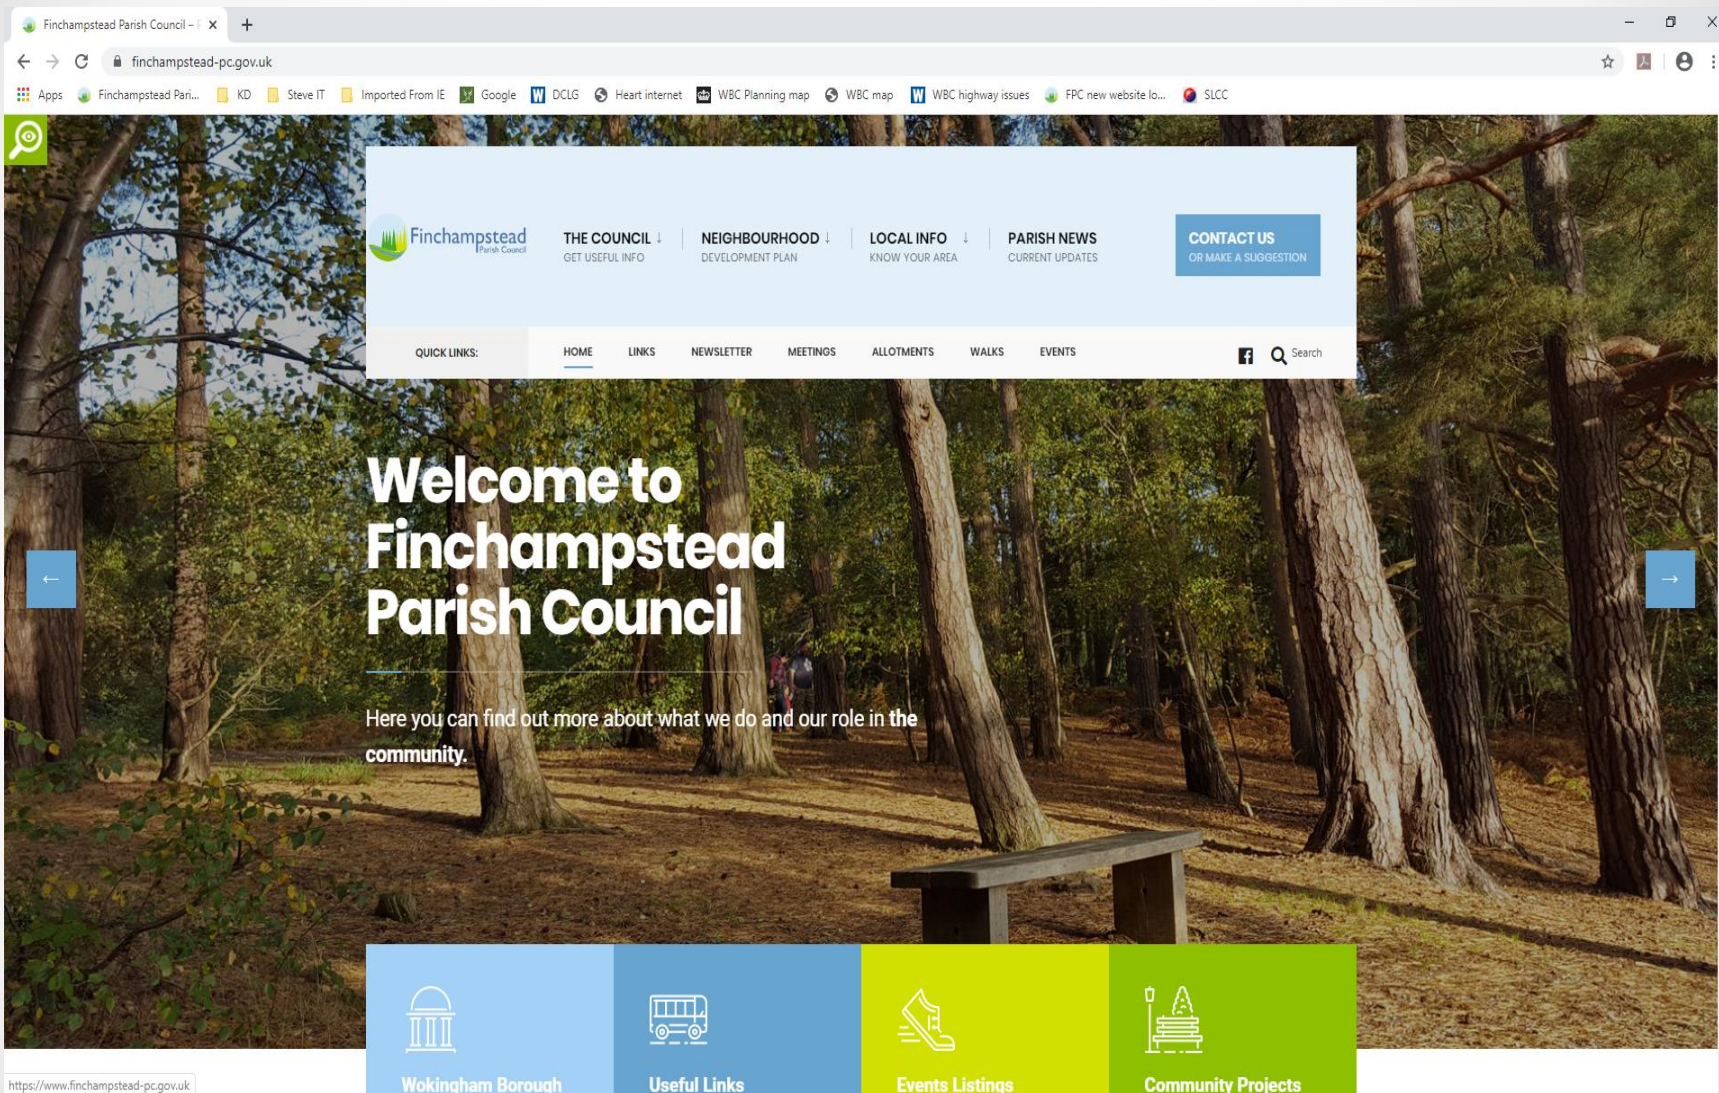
Finchampstead Parish Council – F ×
+
finchampstead-pc.gov.uk
Apps Finchampstead Pari... KD Steve IT Imported From IE Google DCLG Heart internet WBC Planning map WBC map WBC highway issues FPC new website lo... SLCC

Finchampstead Parish Council

THE COUNCIL ↓
GET USEFUL INFO

NEIGHBOURHOOD ↓
DEVELOPMENT PLAN

LOCAL INFO ↓
KNOW YOUR AREA

PARISH NEWS
CURRENT UPDATES

CONTACT US
OR MAKE A SUGGESTION

QUICK LINKS: HOME LINKS NEWSLETTER MEETINGS ALLOTMENTS WALKS EVENTS Search

Welcome to Finchampstead Parish Council

Here you can find out more about what we do and our role in the community.

Wokingham Borough
Useful Links
Events Listings
Community Projects

https://www.finchampstead-pc.gov.uk